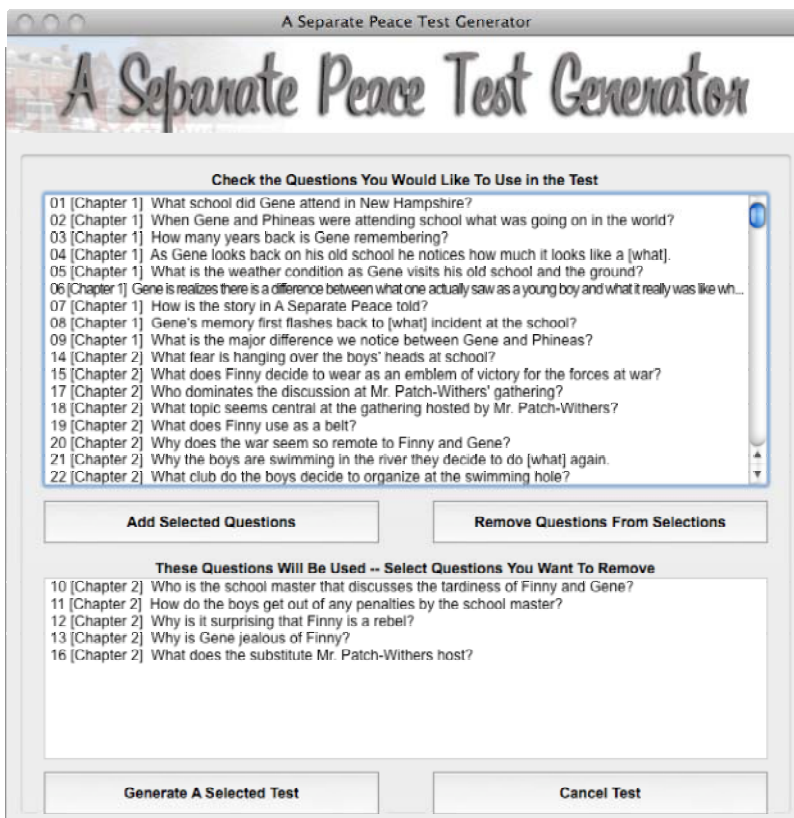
A Separate Peace Test Generator

A Separate Peace Test Generator

Check the Questions You Would Like To Use in the Test

01 [Chapter 1] What school did Gene attend in New Hampshire?
02 [Chapter 1] When Gene and Phineas were attending school what was going on in the world?
03 [Chapter 1] How many years back is Gene remembering?
04 [Chapter 1] As Gene looks back on his old school he notices how much it looks like a [what].
05 [Chapter 1] What is the weather condition as Gene visits his old school and the ground?
06 [Chapter 1] Gene is realizes there is a difference between what one actually saw as a young boy and what it really was like wh...
07 [Chapter 1] How is the story in A Separate Peace told?
08 [Chapter 1] Gene's memory first flashes back to [what] incident at the school?
09 [Chapter 1] What is the major difference we notice between Gene and Phineas?
14 [Chapter 2] What fear is hanging over the boys' heads at school?
15 [Chapter 2] What does Finny decide to wear as an emblem of victory for the forces at war?
17 [Chapter 2] Who dominates the discussion at Mr. Patch-Withers' gathering?
18 [Chapter 2] What topic seems central at the gathering hosted by Mr. Patch-Withers?
19 [Chapter 2] What does Finny use as a belt?
20 [Chapter 2] Why does the war seem so remote to Finny and Gene?
21 [Chapter 2] Why the boys are swimming in the river they decide to do [what] again.
22 [Chapter 2] What club do the boys decide to organize at the swimming hole?

Add Selected Questions

Remove Questions From Selections

These Questions Will Be Used -- Select Questions You Want To Remove

10 [Chapter 2] Who is the school master that discusses the tardiness of Finny and Gene?
11 [Chapter 2] How do the boys get out of any penalties by the school master?
12 [Chapter 2] Why is it surprising that Finny is a rebel?
13 [Chapter 2] Why is Gene jealous of Finny?
16 [Chapter 2] What does the substitute Mr. Patch-Withers host?

Generate A Selected Test

Cancel Test